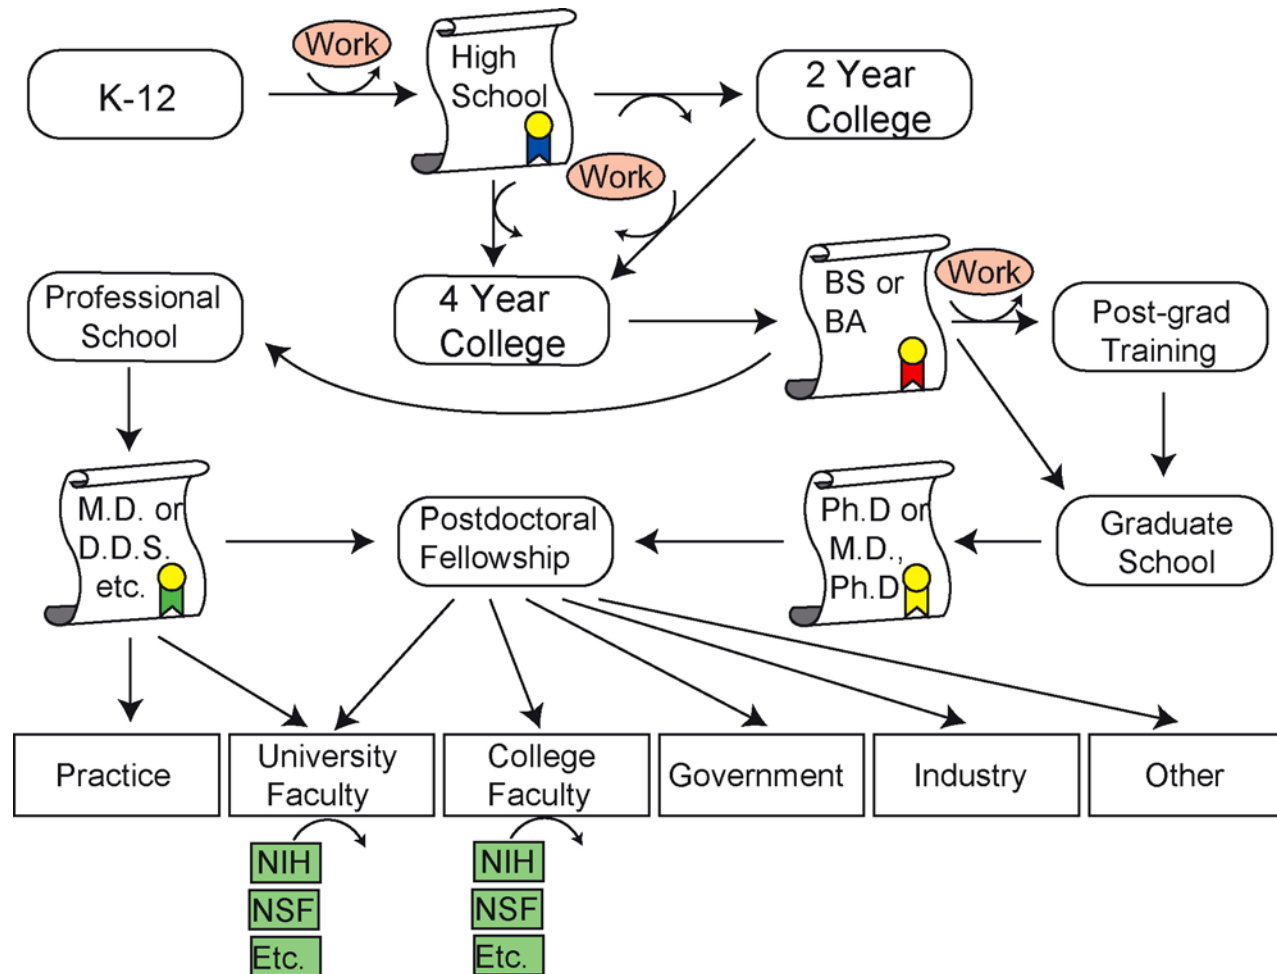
K-12

Work

High School

2 Year College

Work

Professional School

4 Year College

BS or BA

Work

Post-grad Training

M.D. or D.D.S. etc.

Postdoctoral Fellowship

Ph.D or M.D., Ph.D

Graduate School

Practice

University Faculty

College Faculty

Government

Industry

Other

NIH

NSF

Etc.

NIH

NSF

Etc.